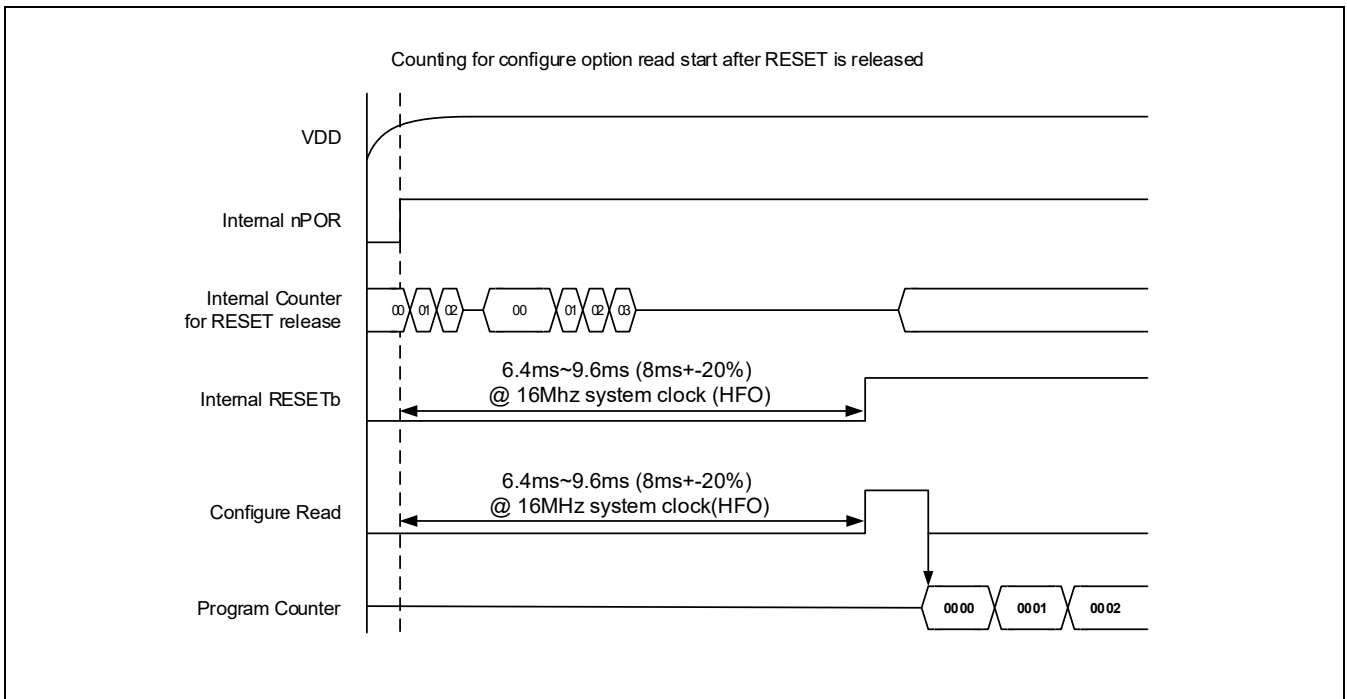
Counting for configure option read start after RESET is released

VDD

Internal nPOR

Internal Counter for RESET release

00 01 02 00 01 02 03

6.4ms~9.6ms (8ms+-20%) @ 16Mhz system clock (HFO)

Internal RESETb

6.4ms~9.6ms (8ms+-20%) @ 16MHz system clock(HFO)

Configure Read

Program Counter

0000 0001 0002